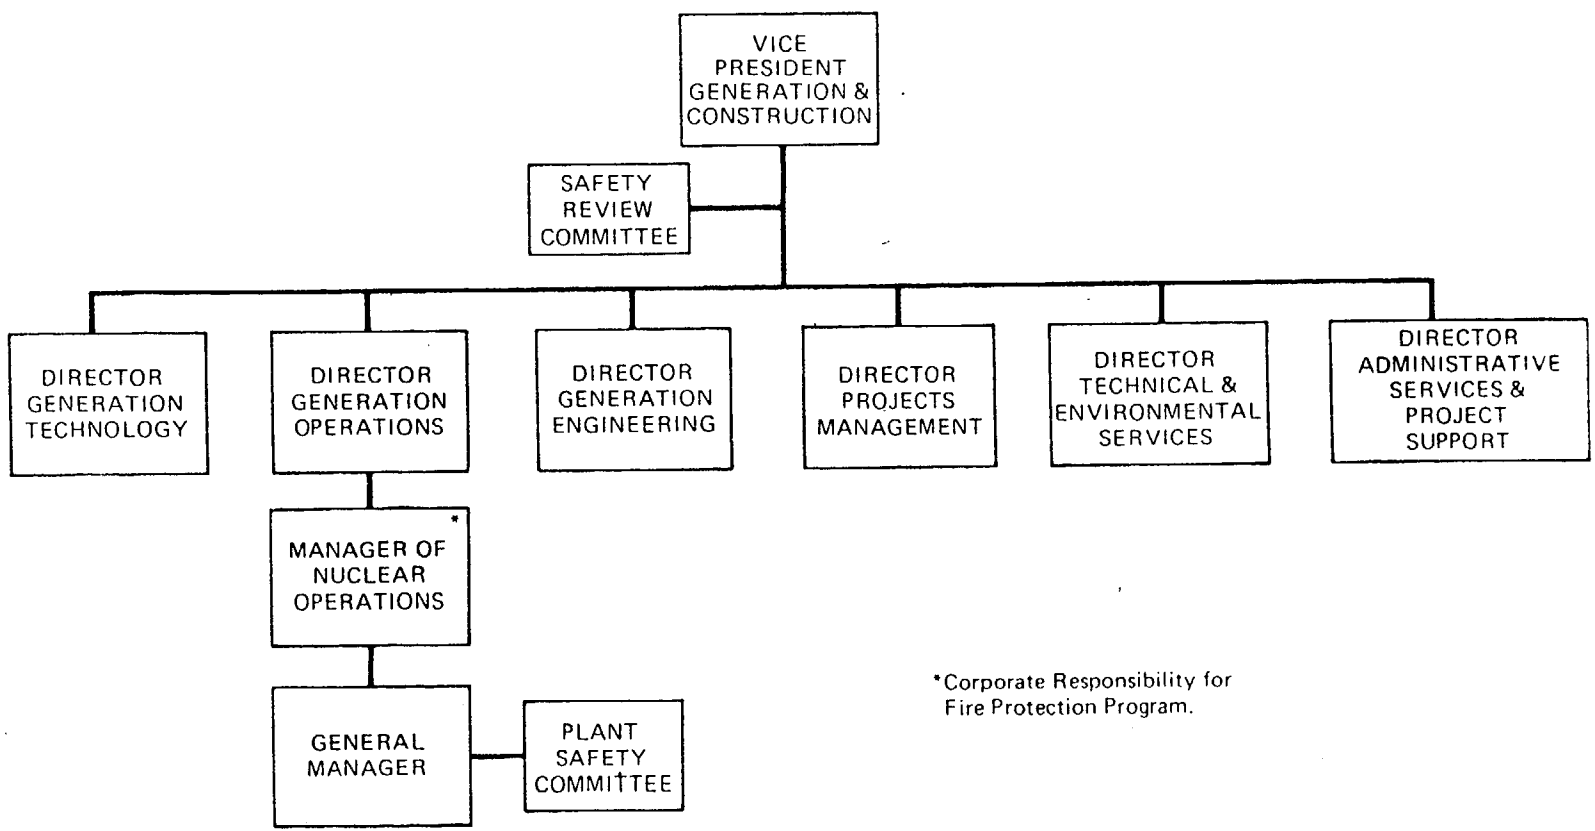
VICE PRESIDENT GENERATION & CONSTRUCTION

SAFETY REVIEW COMMITTEE

DIRECTOR GENERATION TECHNOLOGY

DIRECTOR GENERATION OPERATIONS

DIRECTOR GENERATION ENGINEERING

DIRECTOR PROJECTS MANAGEMENT

DIRECTOR TECHNICAL & ENVIRONMENTAL SERVICES

DIRECTOR ADMINISTRATIVE SERVICES & PROJECT SUPPORT

MANAGER OF NUCLEAR OPERATIONS *

GENERAL MANAGER

PLANT SAFETY COMMITTEE

*Corporate Responsibility for Fire Protection Program.